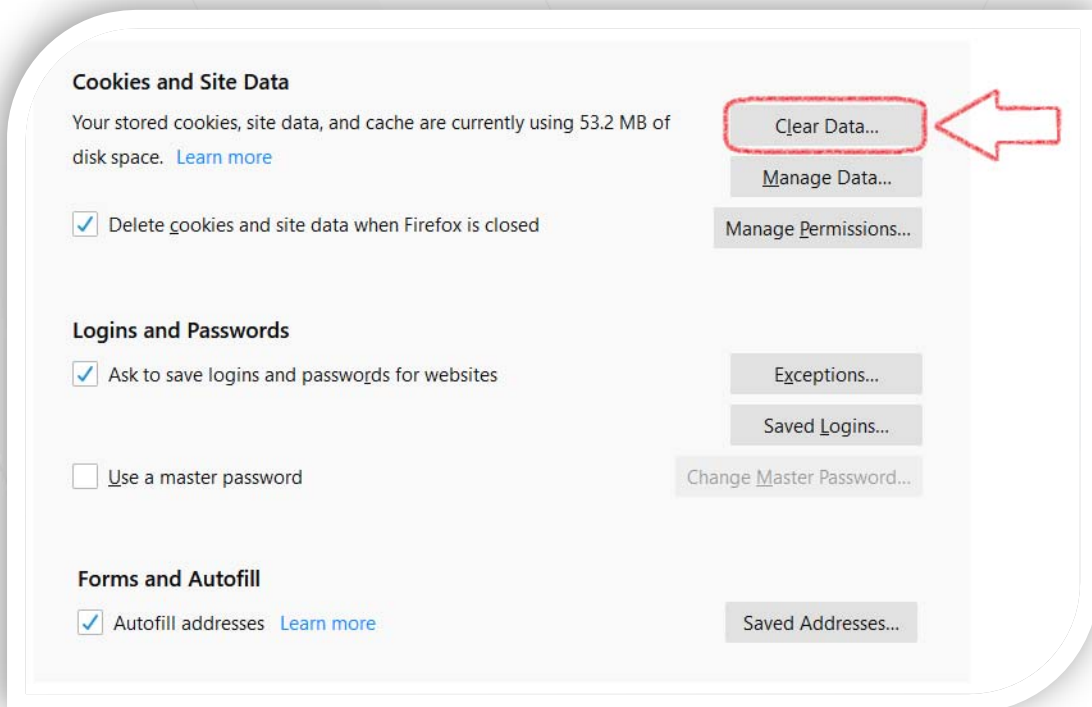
Cookies and Site Data

Your stored cookies, site data, and cache are currently using 53.2 MB of disk space. Learn more

Clear Data...

Manage Data...

Delete cookies and site data when Firefox is closed

Manage Permissions...

Logins and Passwords

Ask to save logins and passwords for websites

Exceptions...

Saved Logins...

Use a master password

Change Master Password...

Forms and Autofill

Autofill addresses Learn more

Saved Addresses...